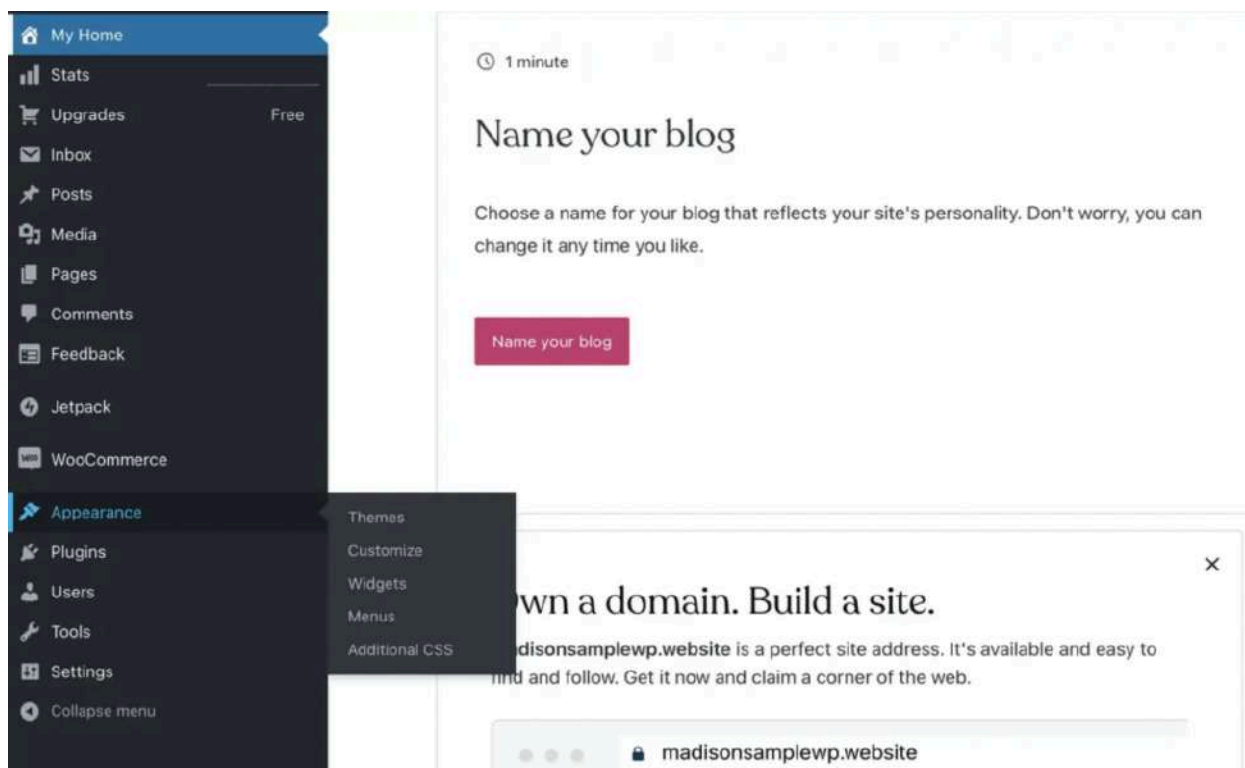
My Home
Stats
Upgrades Free
Inbox
Posts
Media
Pages
Comments
Feedback
Jetpack
WooCommerce
Appearance
Plugins
Users
Tools
Settings
Collapse menu

Themes
Customize
Widgets
Menus
Additional CSS

1 minute

Name your blog

Choose a name for your blog that reflects your site's personality. Don't worry, you can change it any time you like.

Name your blog

×

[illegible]wn a domain. Build a site.

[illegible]disonsamplewp.website is a perfect site address. It's available and easy to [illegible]nd and follow. Get it now and claim a corner of the web.

madisonsamplewp.website